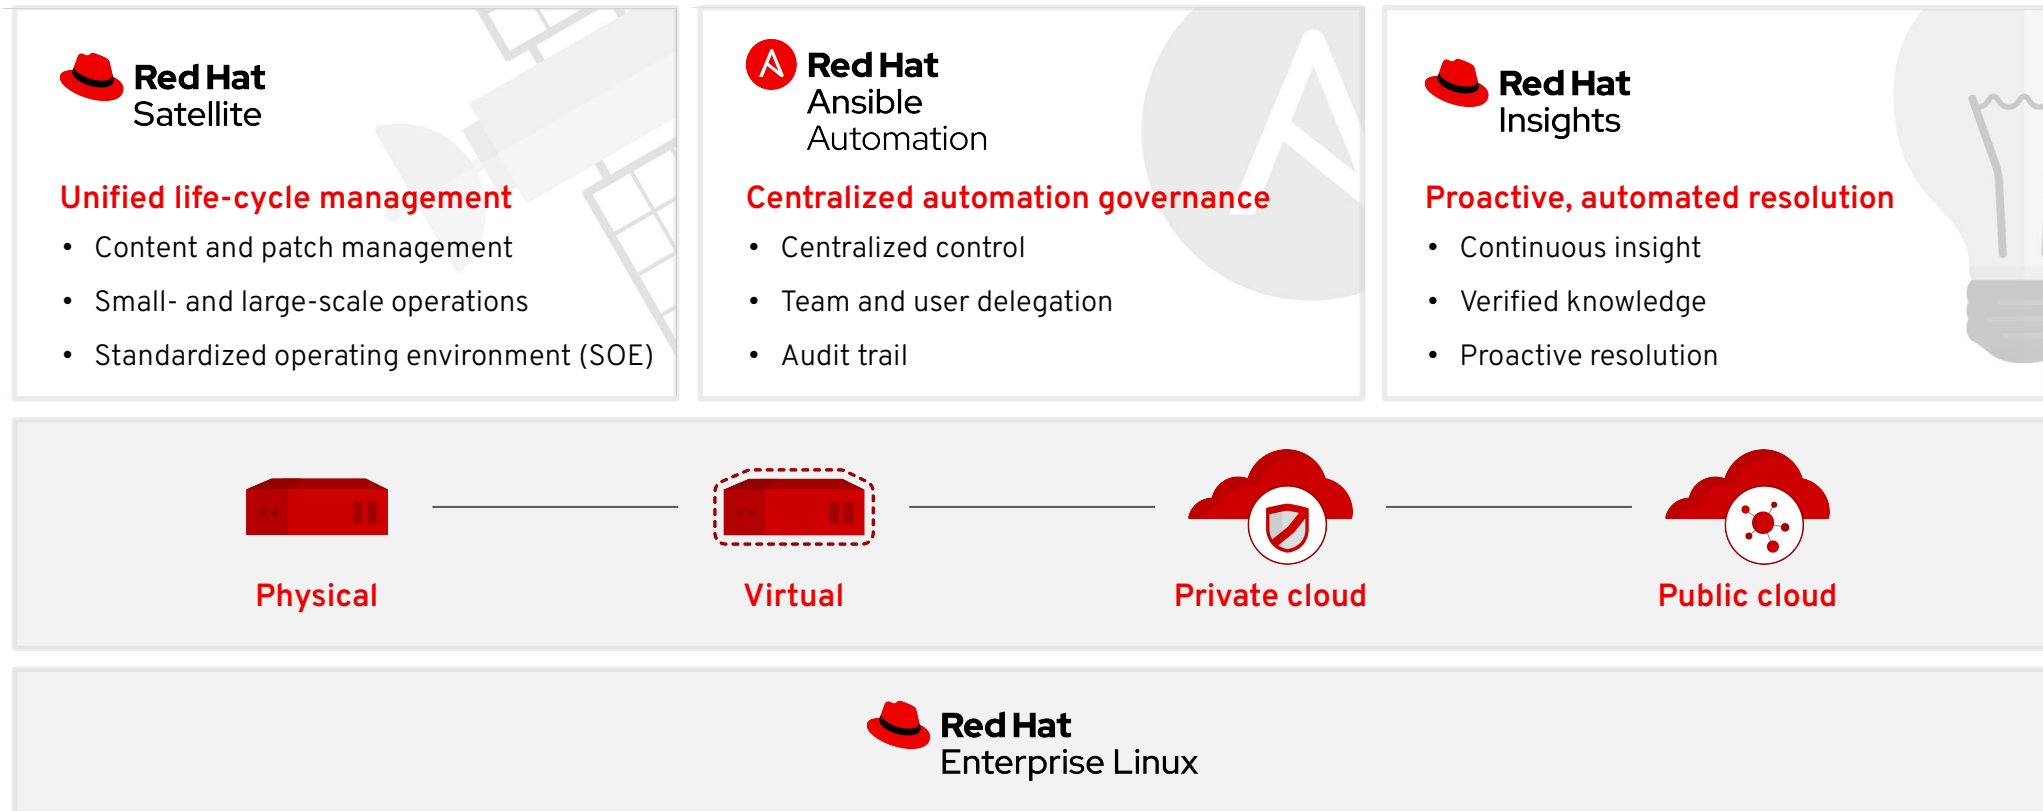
Red Hat
Satellite

Unified life-cycle management

- Content and patch management
- Small- and large-scale operations
- Standardized operating environment (SOE)

Red Hat
Ansible
Automation

Centralized automation governance

- Centralized control
- Team and user delegation
- Audit trail

Red Hat
Insights

Proactive, automated resolution

- Continuous insight
- Verified knowledge
- Proactive resolution

Physical

Virtual

Private cloud

Public cloud

Red Hat
Enterprise Linux